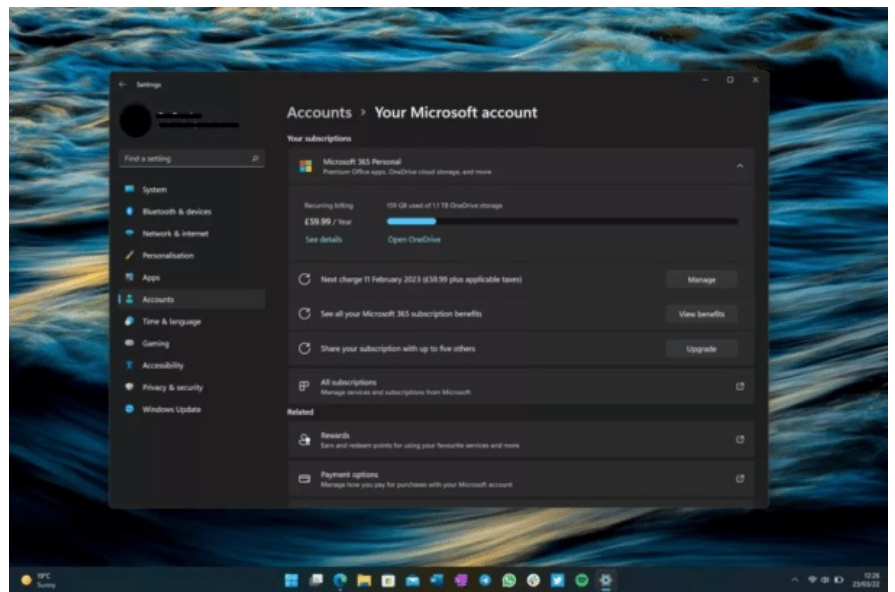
Settings

Find a setting

System
Bluetooth & devices
Network & internet
Personalisation
Apps
Accounts
Time & language
Gaming
Accessibility
Privacy & security
Windows Update

Accounts > Your Microsoft account

Your subscriptions

Microsoft 365 Personal
Premium Office apps, OneDrive cloud storage, and more

Recurring billing
£59.99 / Year
See details

159 GB used of 1.1 TB OneDrive storage
Open OneDrive

Next charge 11 February 2023 (£59.99 plus applicable taxes)
Manage

See all your Microsoft 365 subscription benefits
View benefits

Share your subscription with up to five others
Upgrade

All subscriptions
Manage services and subscriptions from Microsoft

Related

Rewards
Earn and redeem points for using your favourite services and more

Payment options
Manage how you pay for purchases with your Microsoft account

19°C
Sunny

12:26
23/03/22